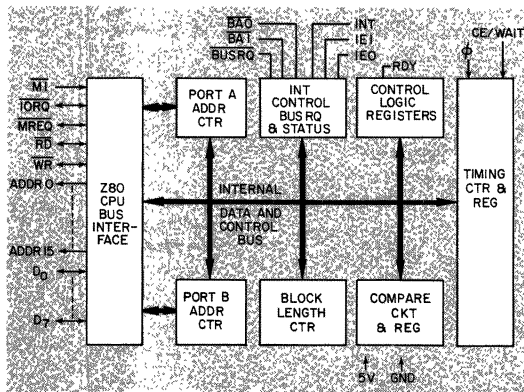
BA0
BA1
BUSRQ
INT
IEI
IEO
CE/WAIT
$\phi$
RDY
$\overline{M1}$
$\overline{IORQ}$
$\overline{MREQ}$
$\overline{RD}$
$\overline{WR}$
ADDR 0
ADDR 15
$D_0$
$D_7$
Z80 CPU BUS INTERFACE
PORT A ADDR CTR
INT CONTROL BUS RQ & STATUS
CONTROL LOGIC REGISTERS
TIMING CTR & REG
INTERNAL DATA AND CONTROL BUS
PORT B ADDR CTR
BLOCK LENGTH CTR
COMPARE CKT & REG
5V
GND